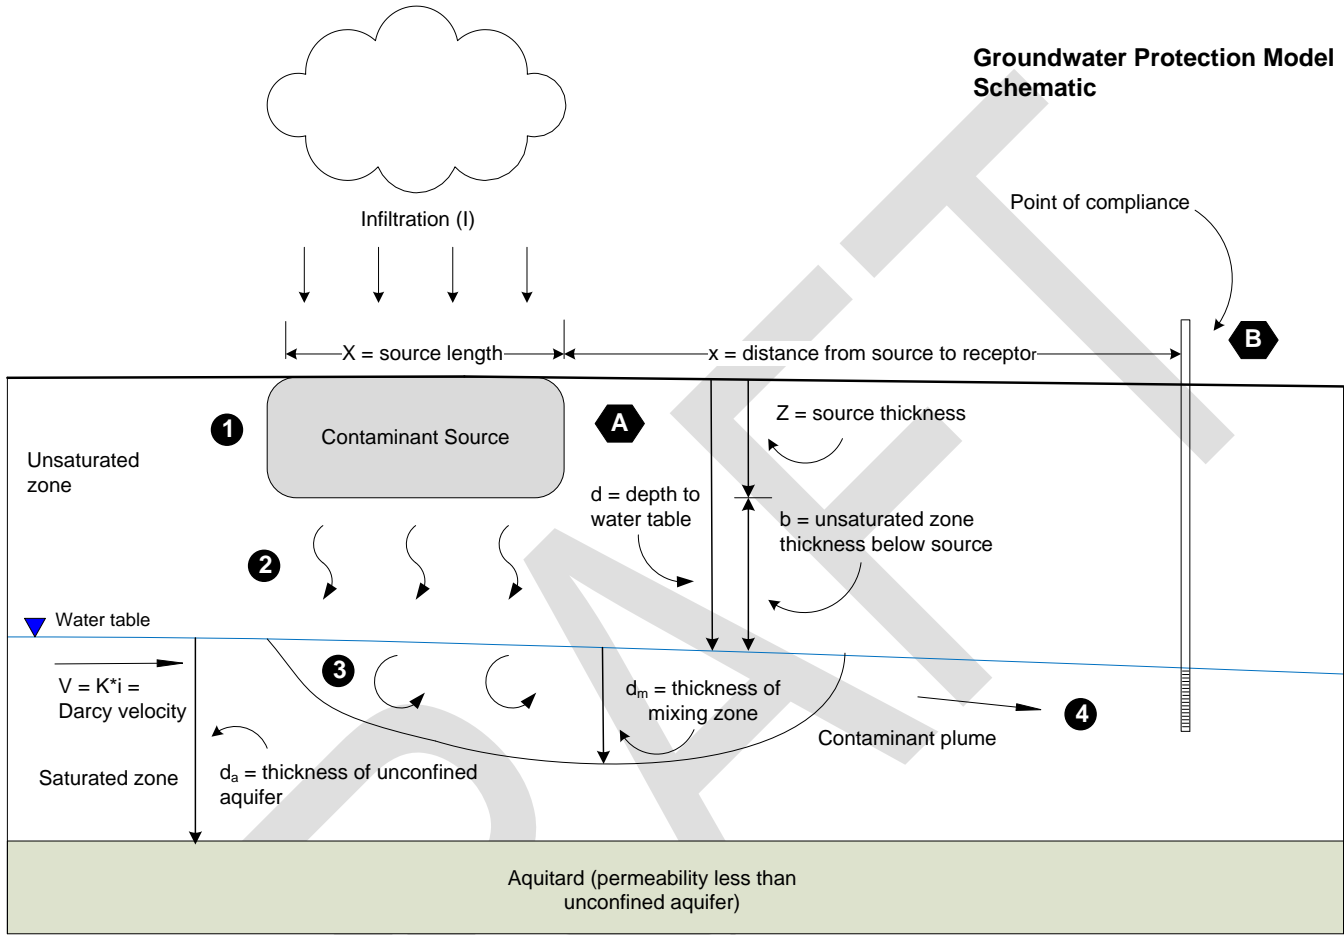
Groundwater Protection Model Schematic

Infiltration (I)

Point of compliance

X = source length

x = distance from source to receptor

B

1

Contaminant Source

A

Z = source thickness

Unsaturated zone

d = depth to water table

b = unsaturated zone thickness below source

2

Water table

3

V = K*i = Darcy velocity

$d_m$ = thickness of mixing zone

4

Contaminant plume

Saturated zone

$d_a$ = thickness of unconfined aquifer

Aquitard (permeability less than unconfined aquifer)

DRAFT